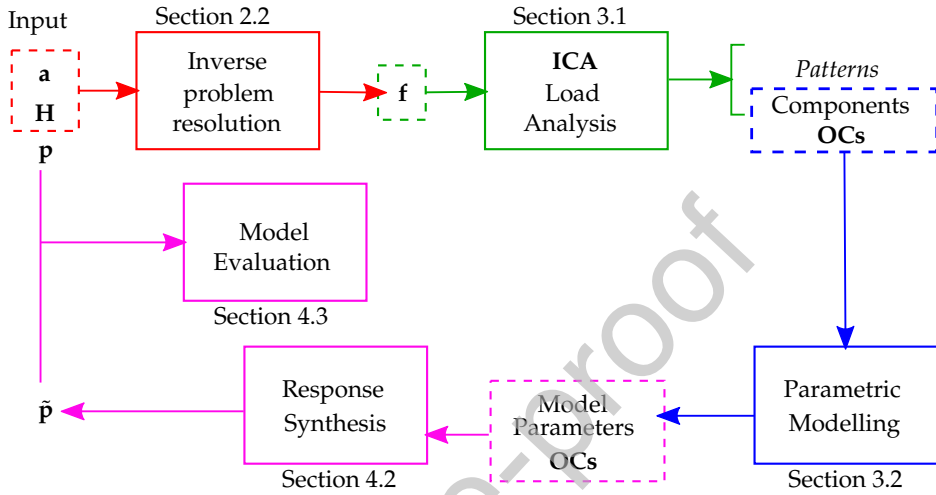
Input

a

H

p

Section 2.2

Inverse problem resolution

f

Section 3.1

ICA Load Analysis

Patterns

Components OCs

Model Evaluation

Section 4.3

$\tilde{\mathbf{p}}$

Response Synthesis

Section 4.2

Model Parameters OCs

Parametric Modelling

Section 3.2

Journal Pre-proof